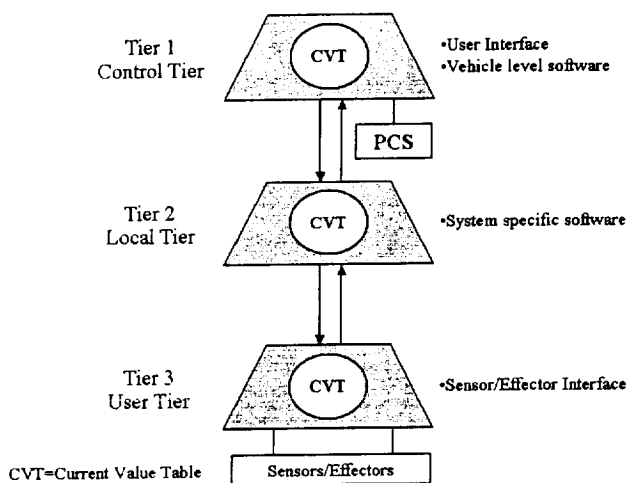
Tier 1
Control Tier

CVT

•User Interface
•Vehicle level software

PCS

Tier 2
Local Tier

CVT

•System specific software

Tier 3
User Tier

CVT

•Sensor/Effector Interface

CVT=Current Value Table

Sensors/Effectors